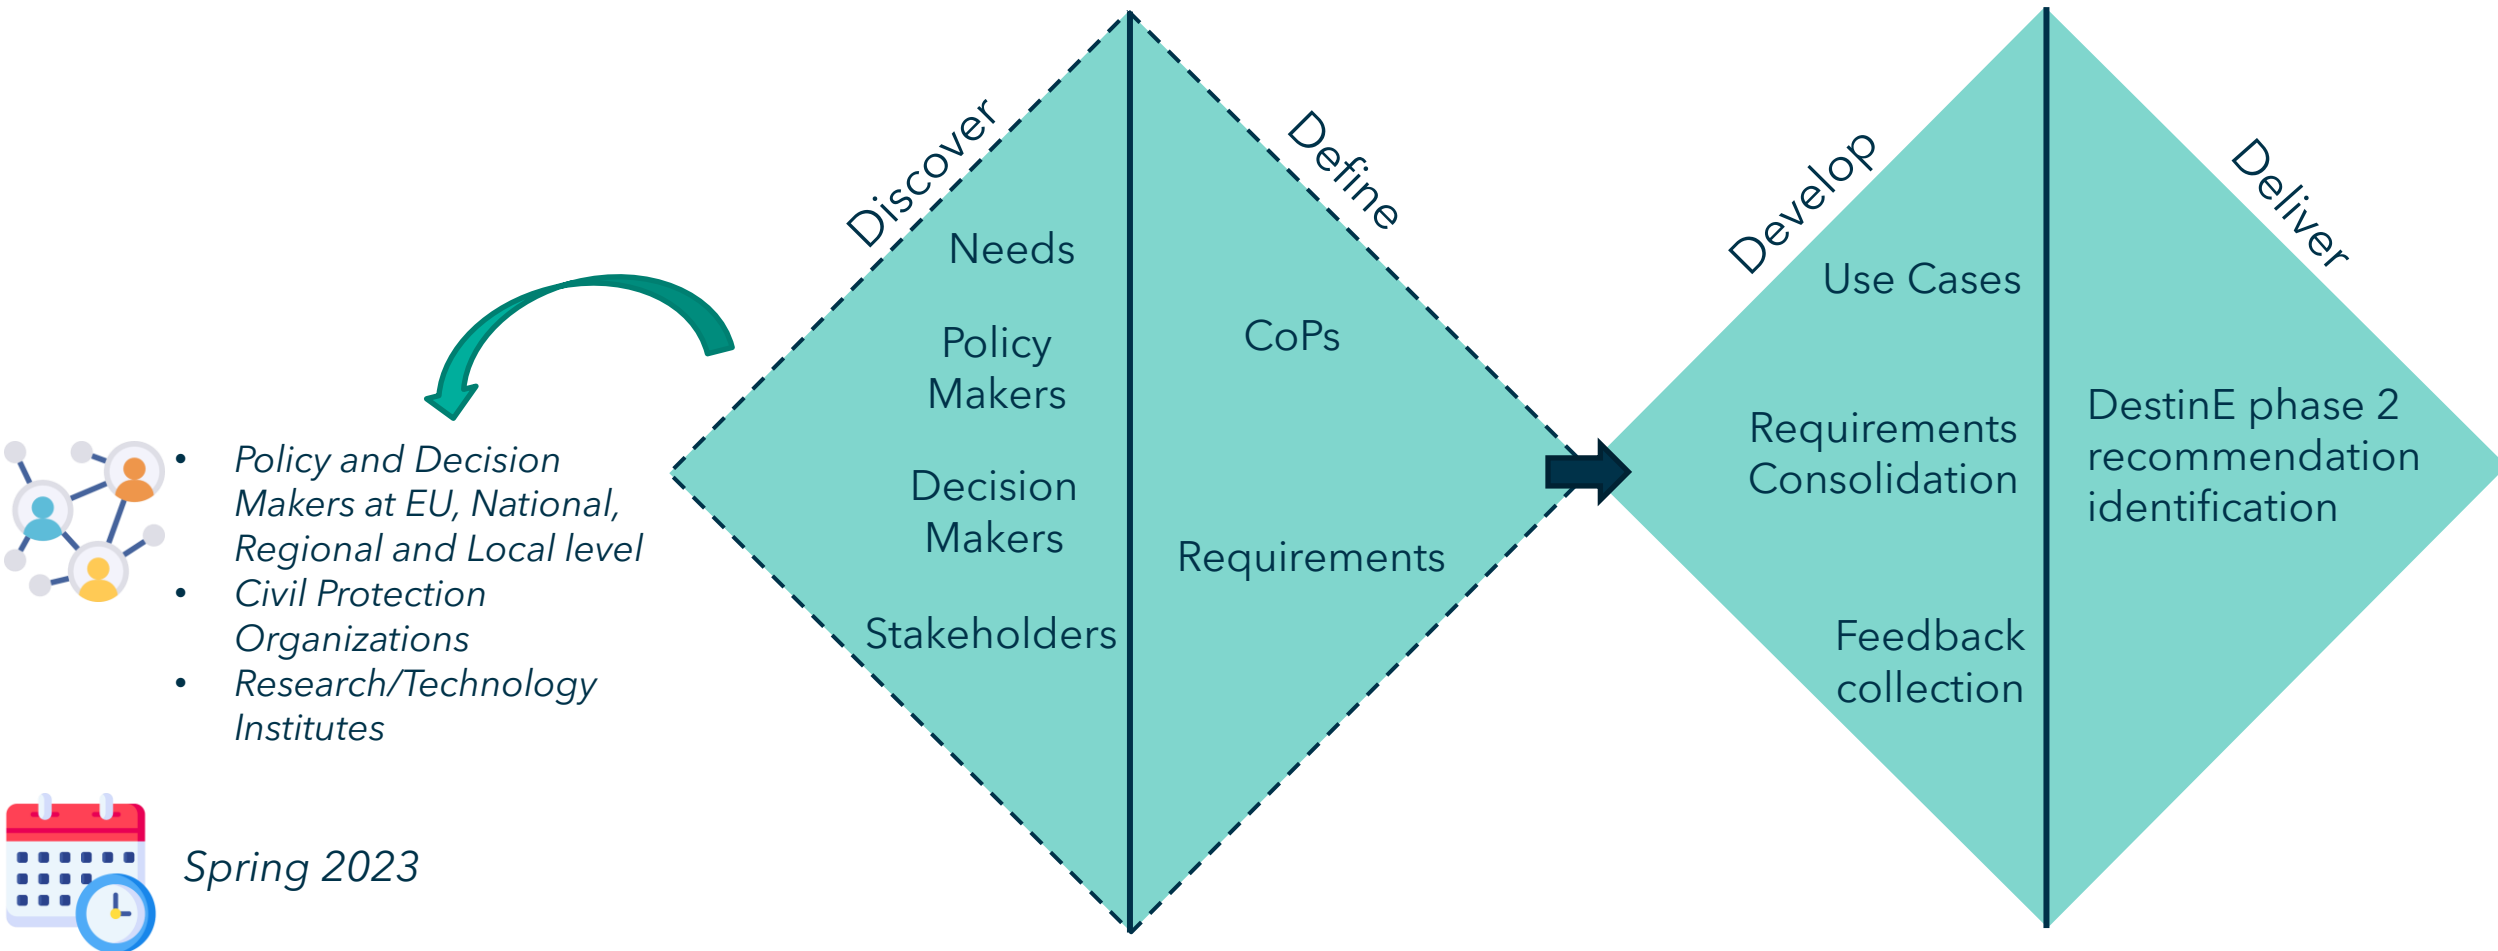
Discover

Needs

Policy Makers

Decision Makers

Stakeholders

Define

CoPs

Requirements

Develop

Use Cases

Requirements Consolidation

Feedback collection

Deliver

DestinE phase 2 recommendation identification

- Policy and Decision Makers at EU, National, Regional and Local level
- Civil Protection Organizations
- Research/Technology Institutes

Spring 2023